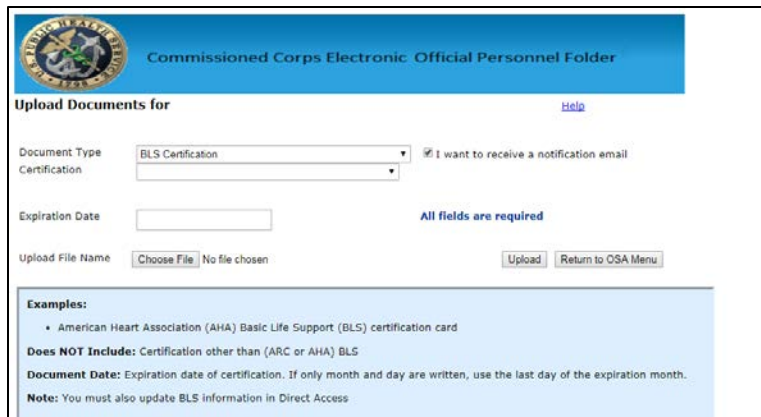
U.S. PUBLIC HEALTH SERVICE 1798

Commissioned Corps Electronic Official Personnel Folder

Upload Documents for

Help

Document Type BLS Certification

I want to receive a notification email

Certification

Expiration Date

All fields are required

Upload File Name Choose File No file chosen

Upload Return to OSA Menu

Examples:

• American Heart Association (AHA) Basic Life Support (BLS) certification card

Does NOT Include: Certification other than (ARC or AHA) BLS

Document Date: Expiration date of certification. If only month and day are written, use the last day of the expiration month.

Note: You must also update BLS information in Direct Access